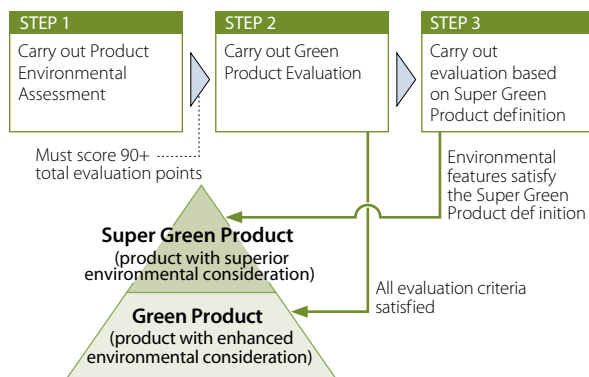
STEP 1
Carry out Product Environmental Assessment

STEP 2
Carry out Green Product Evaluation

STEP 3
Carry out evaluation based on Super Green Product definition

Must score 90+ total evaluation points

Environmental features satisfy the Super Green Product def inition

Super Green Product
(product with superior environmental consideration)

All evaluation criteria satisfied

Green Product
(product with enhanced environmental consideration)